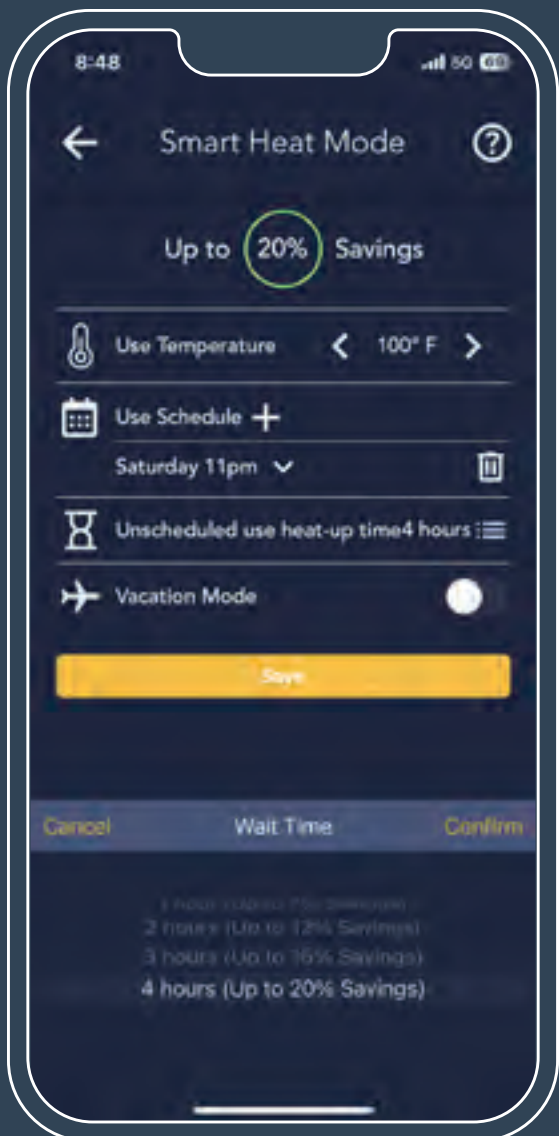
8:48

5G

Smart Heat Mode

Up to 20% Savings

Use Temperature

100° F

Use Schedule

Saturday 11pm

Unscheduled use heat-up time4 hours

Vacation Mode

Save

Cancel

Wait Time

Confirm

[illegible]

2 hours (Up to 12% Savings)

3 hours (Up to 16% Savings)

4 hours (Up to 20% Savings)